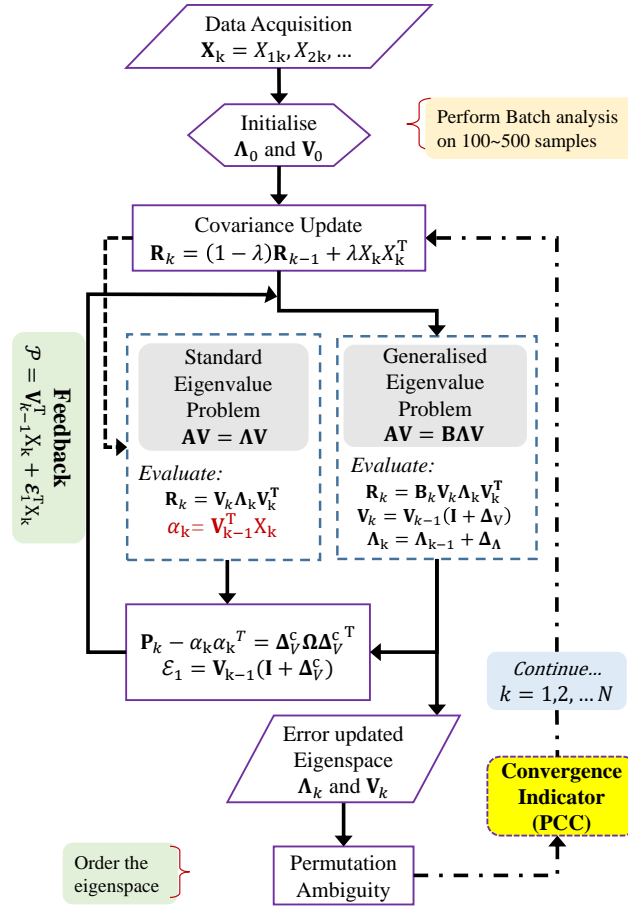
Data Acquisition
$\mathbf{X}_k = X_{1k}, X_{2k}, \ldots$

Perform Batch analysis on 100~500 samples

Initialise
$\mathbf{\Lambda}_0$ and $\mathbf{V}_0$

Covariance Update
$\mathbf{R}_k = (1-\lambda)\mathbf{R}_{k-1} + \lambda X_k X_k^T$

Feedback
$\mathcal{P} = \mathbf{V}_{k-1}^T X_k + \mathcal{E}_1^T X_k$

Standard Eigenvalue Problem
$\mathbf{AV} = \mathbf{\Lambda V}$

Evaluate:
$\mathbf{R}_k = \mathbf{V}_k \mathbf{\Lambda}_k \mathbf{V}_k^T$
$\alpha_k = \mathbf{V}_{k-1}^T X_k$

Generalised Eigenvalue Problem
$\mathbf{AV} = \mathbf{B\Lambda V}$

Evaluate:
$\mathbf{R}_k = \mathbf{B}_k \mathbf{V}_k \mathbf{\Lambda}_k \mathbf{V}_k^T$
$\mathbf{V}_k = \mathbf{V}_{k-1}(\mathbf{I} + \mathbf{\Delta}_V)$
$\mathbf{\Lambda}_k = \mathbf{\Lambda}_{k-1} + \mathbf{\Delta}_\Lambda$

$\mathbf{P}_k - \alpha_k {\alpha_k}^T = \mathbf{\Delta}_V^c \mathbf{\Omega} {\mathbf{\Delta}_V^c}^T$
$\mathcal{E}_1 = \mathbf{V}_{k-1}(\mathbf{I} + \mathbf{\Delta}_V^c)$

Continue...
$k = 1,2, \ldots N$

Error updated Eigenspace
$\mathbf{\Lambda}_k$ and $\mathbf{V}_k$

Convergence Indicator (PCC)

Order the eigenspace

Permutation Ambiguity